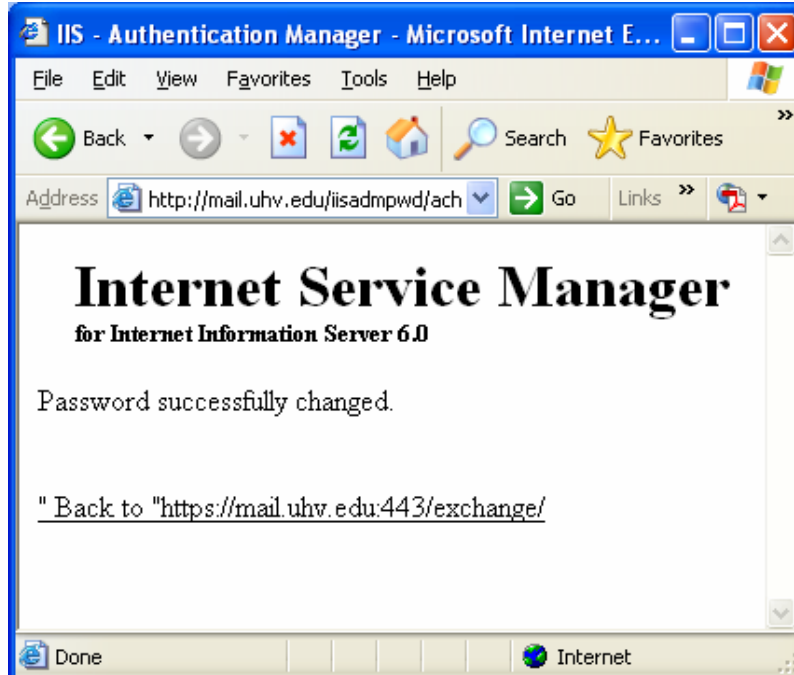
IIS - Authentication Manager - Microsoft Internet E...

File Edit View Favorites Tools Help

Back Search Favorites

Address http://mail.uhv.edu/iisadmpwd/ach Go Links

Internet Service Manager

for Internet Information Server 6.0

Password successfully changed.

" Back to "https://mail.uhv.edu:443/exchange/

Done Internet